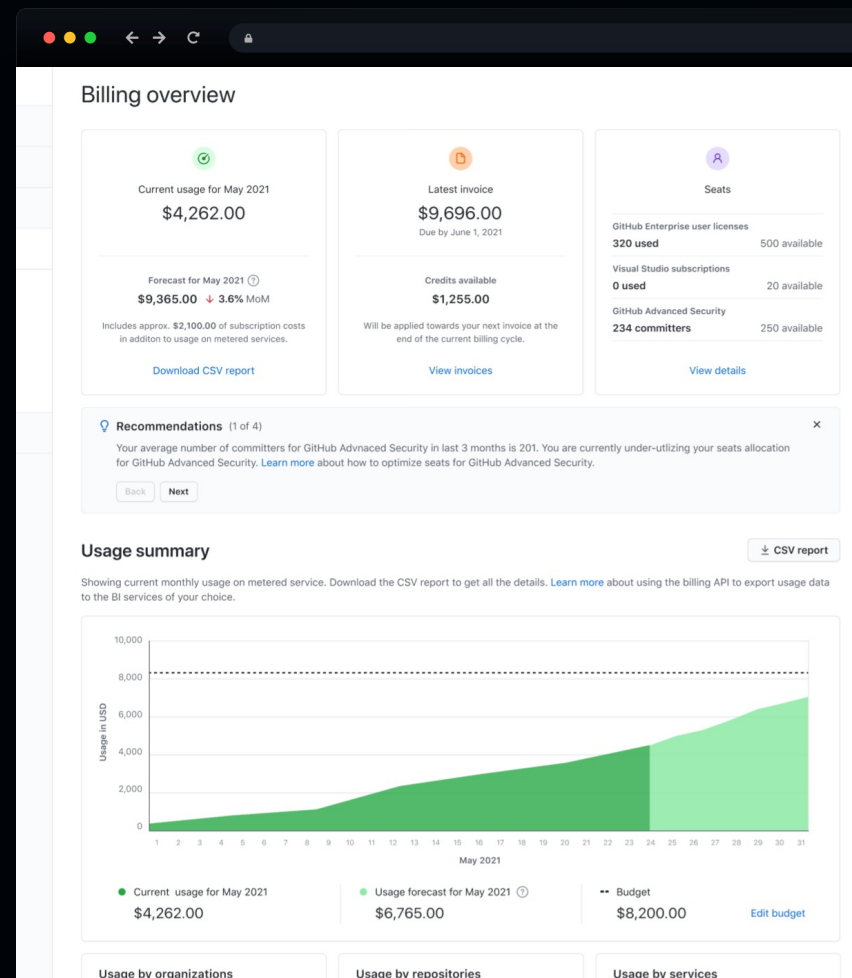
Billing overview

Current usage for May 2021
$4,262.00

Forecast for May 2021 ?
$9,365.00 ↓ 3.6% MoM

Includes approx. $2,100.00 of subscription costs in additon to usage on metered services.

Download CSV report

Latest invoice
$9,696.00
Due by June 1, 2021

Credits available
$1,255.00

Will be applied towards your next invoice at the end of the current billing cycle.

View invoices

Seats

GitHub Enterprise user licenses
320 used 500 available

Visual Studio subscriptions
0 used 20 available

GitHub Advanced Security
234 committers 250 available

View details

Recommendations (1 of 4)
Your average number of committers for GitHub Advnaced Security in last 3 months is 201. You are currently under-utlizing your seats allocation for GitHub Advanced Security. Learn more about how to optimize seats for GitHub Advanced Security.

Back Next

×

Usage summary

CSV report

Showing current monthly usage on metered service. Download the CSV report to get all the details. Learn more about using the billing API to export usage data to the BI services of your choice.

10,000
8,000
6,000
4,000
2,000
0
Usage in USD
1 2 3 4 5 6 7 8 9 10 11 12 13 14 15 16 17 18 19 20 21 22 23 24 25 26 27 28 29 30 31
May 2021

Current usage for May 2021
$4,262.00

Usage forecast for May 2021 ?
$6,765.00

Budget
$8,200.00

Edit budget

Usage by organizations

Usage by repositories

Usage by services